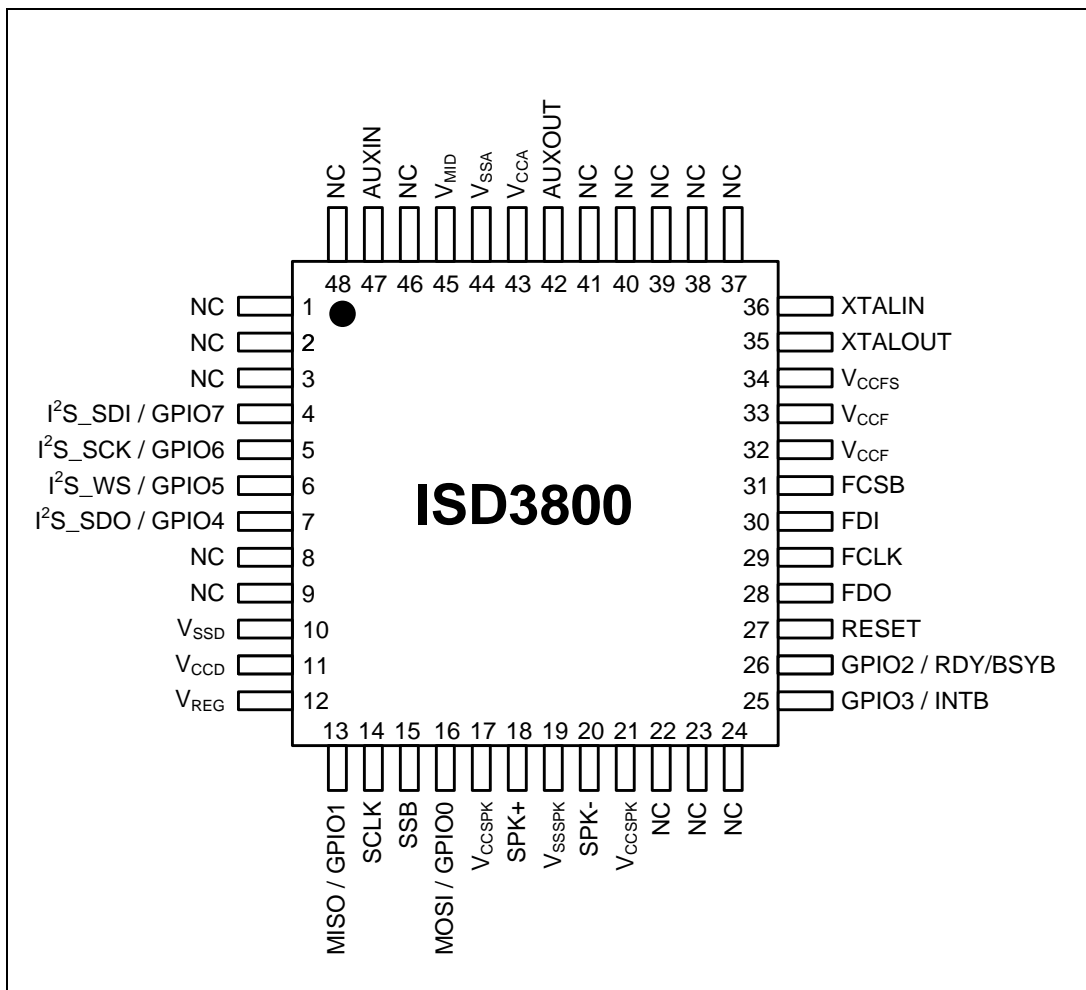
NC AUXIN NC $V_{MID}$ $V_{SSA}$ $V_{CCA}$ AUXOUT NC NC NC NC NC

48 47 46 45 44 43 42 41 40 39 38 37

NC 1
NC 2
NC 3
$I^2S$_SDI / GPIO7 4
$I^2S$_SCK / GPIO6 5
$I^2S$_WS / GPIO5 6
$I^2S$_SDO / GPIO4 7
NC 8
NC 9
$V_{SSD}$ 10
$V_{CCD}$ 11
$V_{REG}$ 12

ISD3800

36 XTALIN
35 XTALOUT
34 $V_{CCFS}$
33 $V_{CCF}$
32 $V_{CCF}$
31 FCSB
30 FDI
29 FCLK
28 FDO
27 RESET
26 GPIO2 / RDY/BSYB
25 GPIO3 / INTB

13 14 15 16 17 18 19 20 21 22 23 24

MISO / GPIO1 SCLK SSB MOSI / GPIO0 $V_{CCSPK}$ SPK+ $V_{SSSPK}$ SPK- $V_{CCSPK}$ NC NC NC